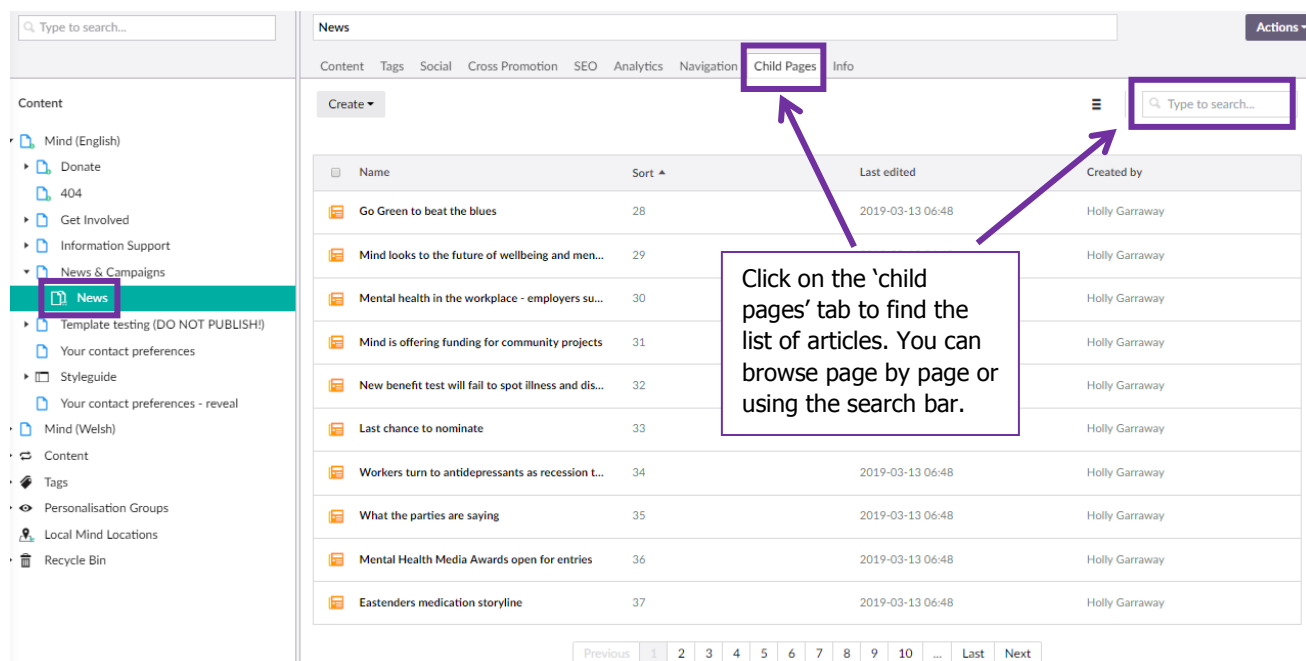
Type to search...

News

Actions

Content Tags Social Cross Promotion SEO Analytics Navigation Child Pages Info

Content

Mind (English)
Donate
404
Get Involved
Information Support
News & Campaigns
News
Template testing (DO NOT PUBLISH!)
Your contact preferences
Styleguide
Your contact preferences - reveal
Mind (Welsh)
Content
Tags
Personalisation Groups
Local Mind Locations
Recycle Bin

Create

Type to search...

| Name | Sort | Last edited | Created by |
|---|---|---|---|
| Go Green to beat the blues | 28 | 2019-03-13 06:48 | Holly Garraway |
| Mind looks to the future of wellbeing and men... | 29 | | Holly Garraway |
| Mental health in the workplace - employers su... | 30 | | Holly Garraway |
| Mind is offering funding for community projects | 31 | | Holly Garraway |
| New benefit test will fail to spot illness and dis... | 32 | | Holly Garraway |
| Last chance to nominate | 33 | | Holly Garraway |
| Workers turn to antidepressants as recession t... | 34 | 2019-03-13 06:48 | Holly Garraway |
| What the parties are saying | 35 | 2019-03-13 06:48 | Holly Garraway |
| Mental Health Media Awards open for entries | 36 | 2019-03-13 06:48 | Holly Garraway |
| Eastenders medication storyline | 37 | 2019-03-13 06:48 | Holly Garraway |

Click on the ‘child pages’ tab to find the list of articles. You can browse page by page or using the search bar.

Previous 1 2 3 4 5 6 7 8 9 10 ... Last Next